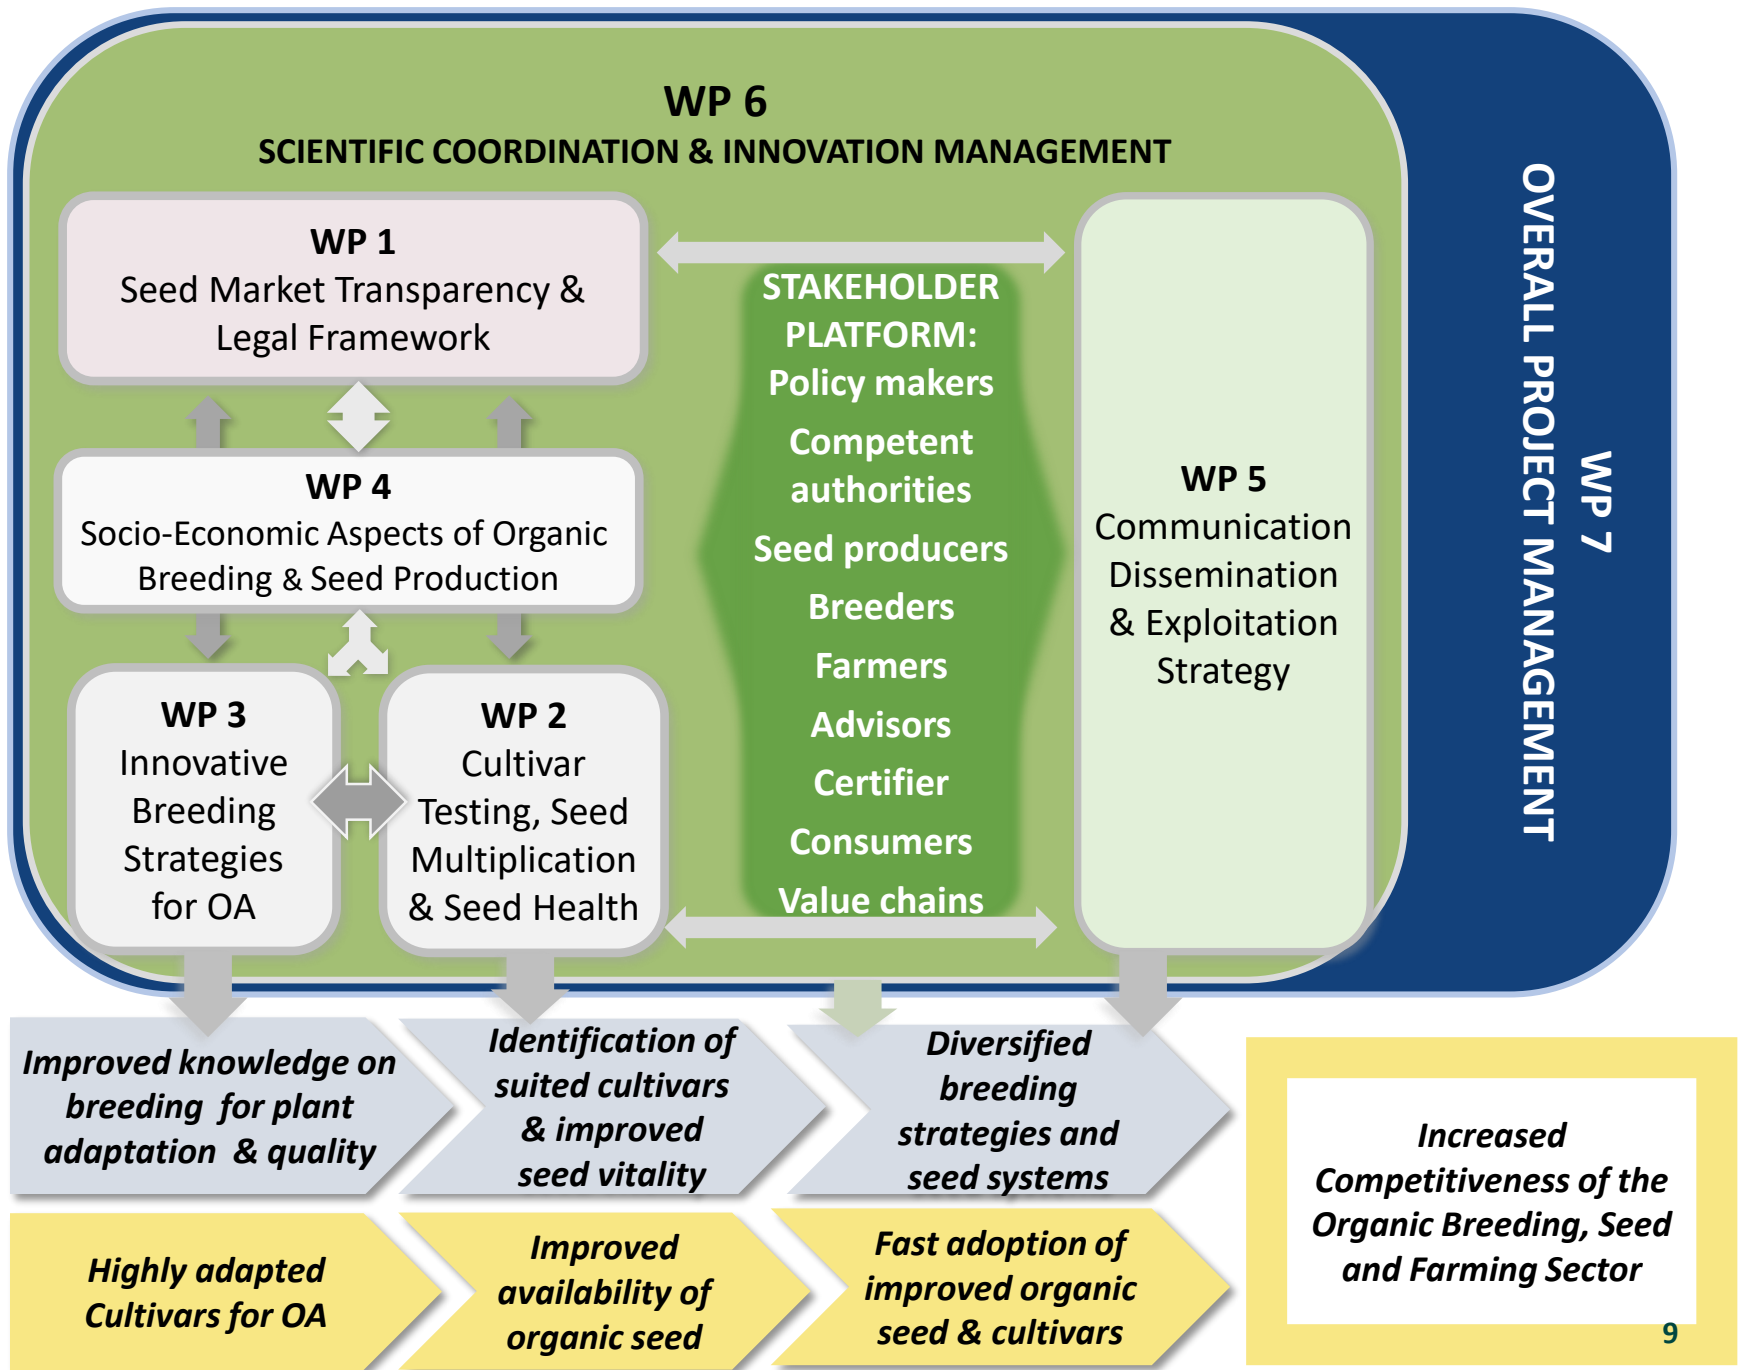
WP 6
SCIENTIFIC COORDINATION & INNOVATION MANAGEMENT

WP 1
Seed Market Transparency & Legal Framework

WP 4
Socio-Economic Aspects of Organic Breeding & Seed Production

WP 3
Innovative Breeding Strategies for OA

WP 2
Cultivar Testing, Seed Multiplication & Seed Health

STAKEHOLDER PLATFORM:
Policy makers
Competent authorities
Seed producers
Breeders
Farmers
Advisors
Certifier
Consumers
Value chains

WP 5
Communication Dissemination & Exploitation Strategy

WP 7
OVERALL PROJECT MANAGEMENT

Improved knowledge on breeding for plant adaptation & quality

Identification of suited cultivars & improved seed vitality

Diversified breeding strategies and seed systems

Highly adapted Cultivars for OA

Improved availability of organic seed

Fast adoption of improved organic seed & cultivars

Increased Competitiveness of the Organic Breeding, Seed and Farming Sector

9